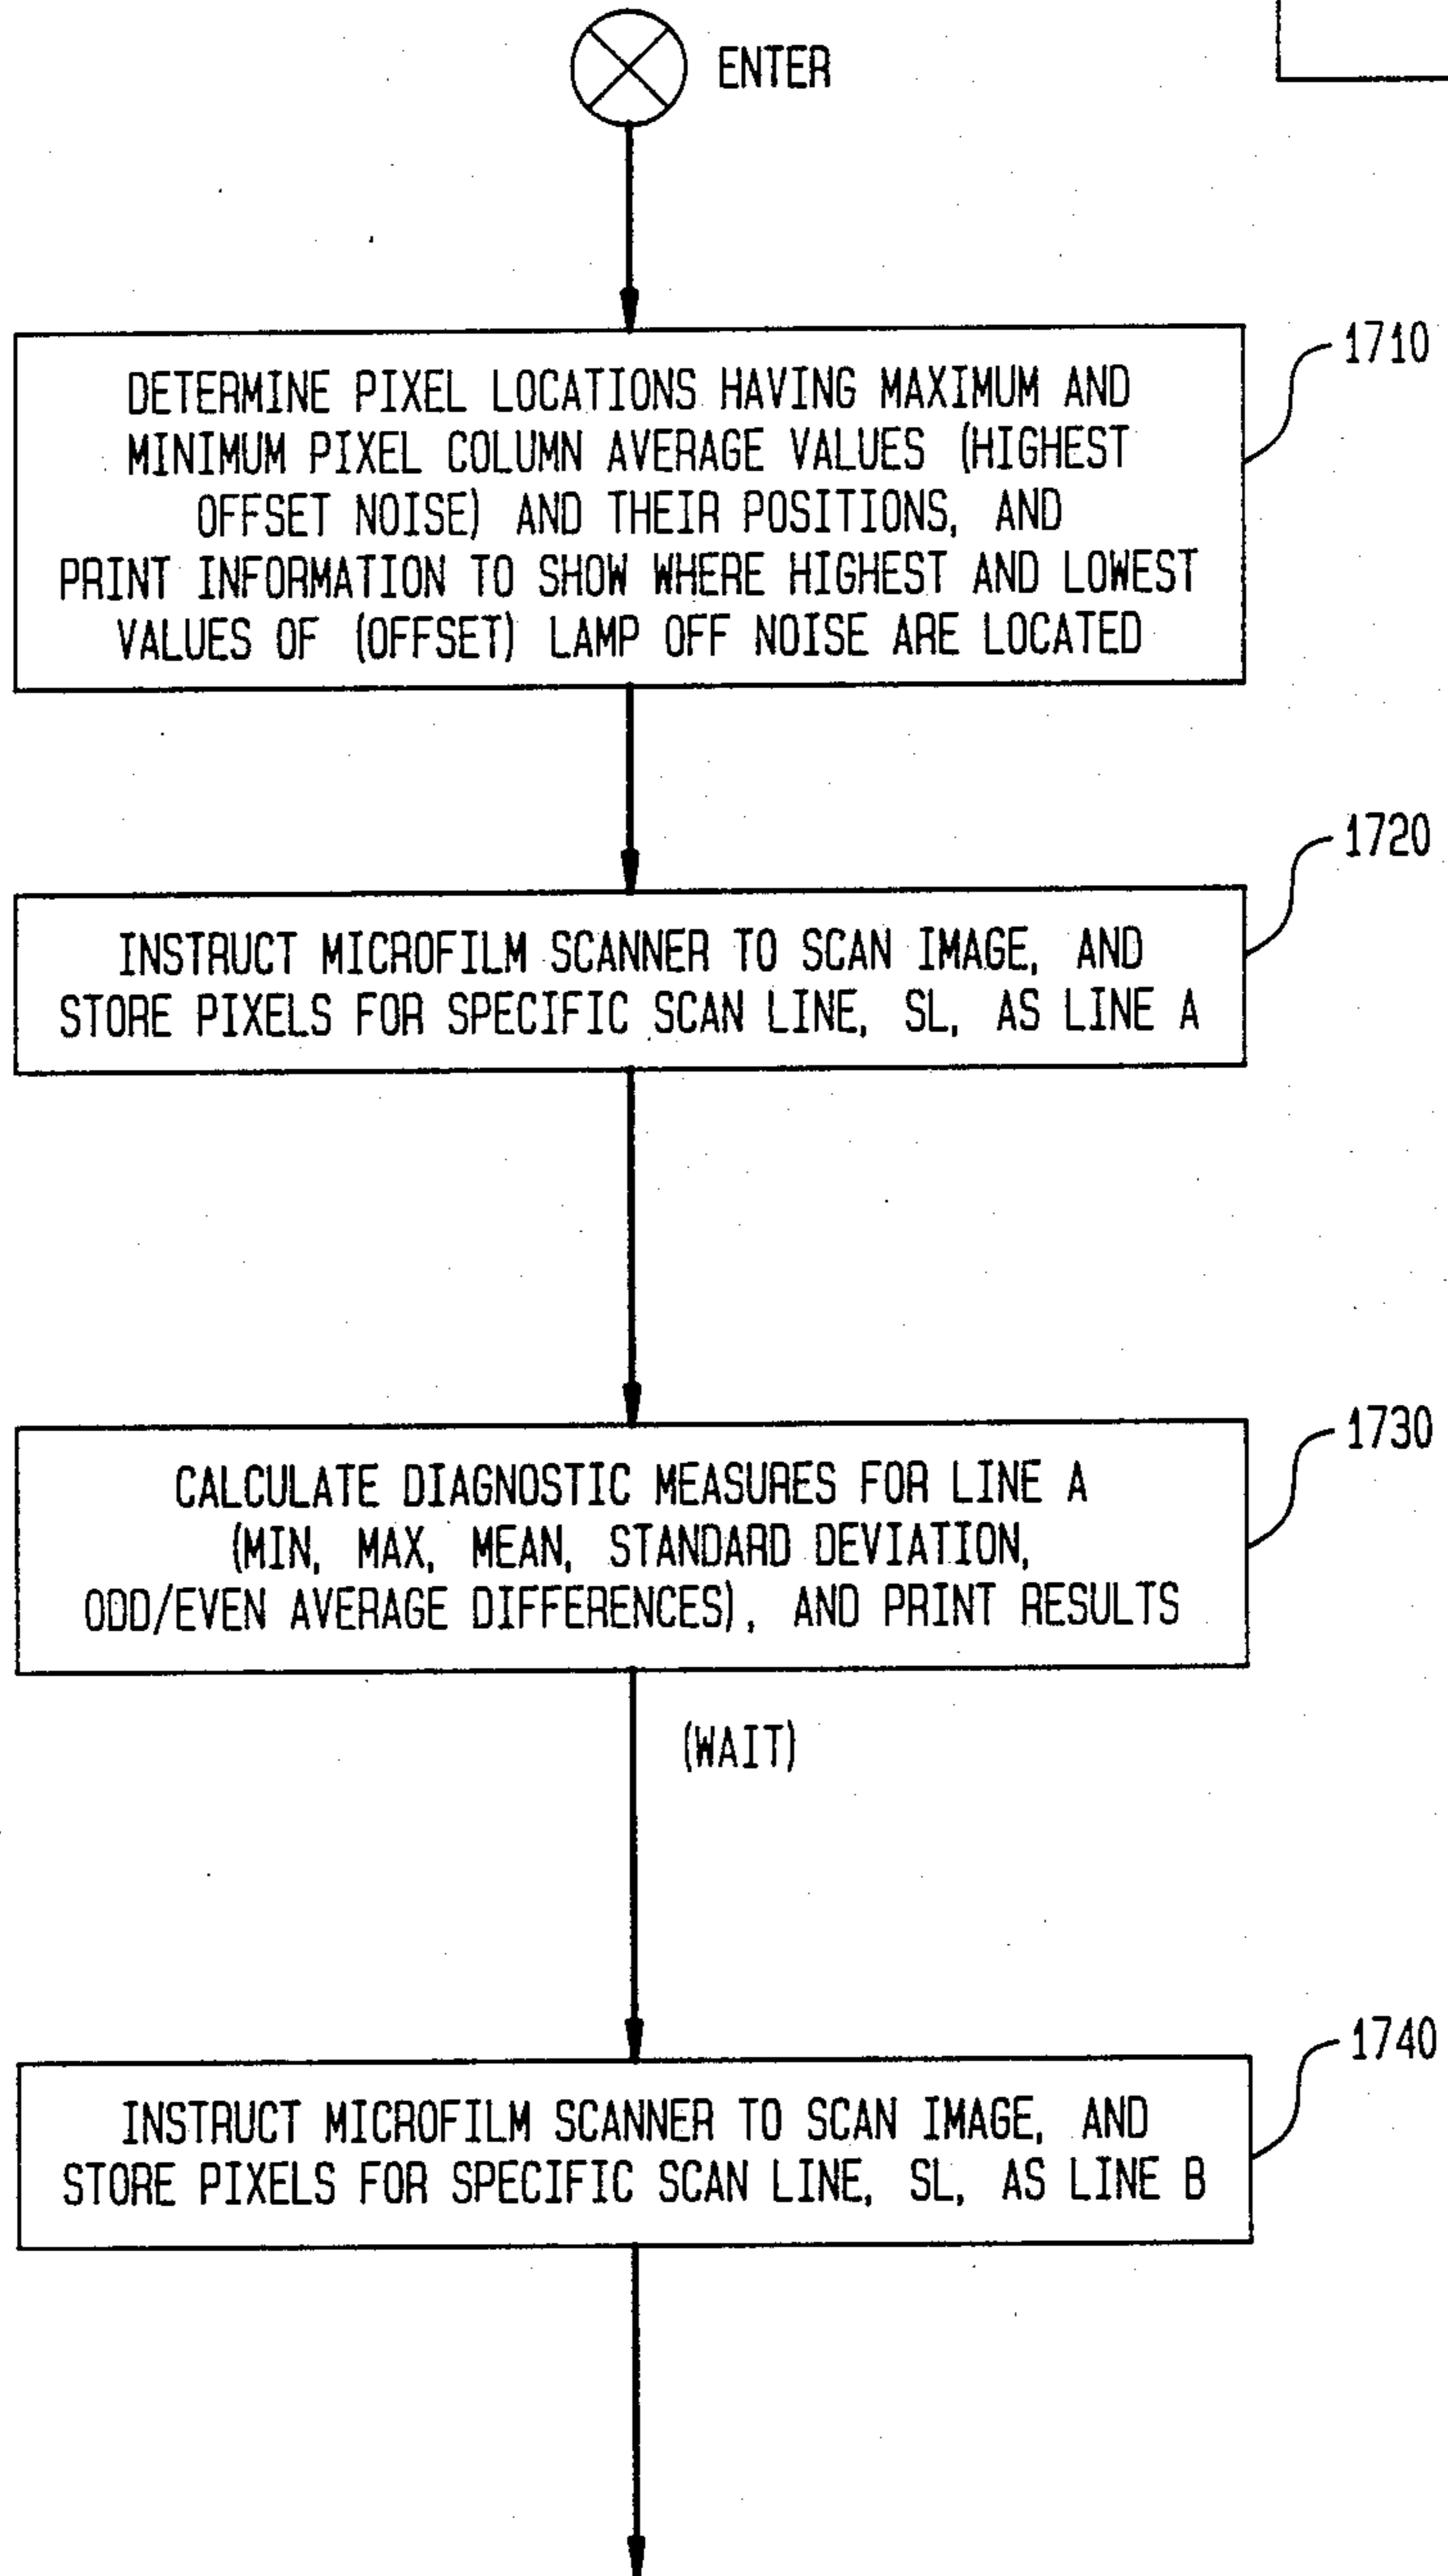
ENTER

DETERMINE PIXEL LOCATIONS HAVING MAXIMUM AND MINIMUM PIXEL COLUMN AVERAGE VALUES (HIGHEST OFFSET NOISE) AND THEIR POSITIONS, AND PRINT INFORMATION TO SHOW WHERE HIGHEST AND LOWEST VALUES OF (OFFSET) LAMP OFF NOISE ARE LOCATED

1710

INSTRUCT MICROFILM SCANNER TO SCAN IMAGE, AND STORE PIXELS FOR SPECIFIC SCAN LINE, SL, AS LINE A

1720

CALCULATE DIAGNOSTIC MEASURES FOR LINE A (MIN, MAX, MEAN, STANDARD DEVIATION, ODD/EVEN AVERAGE DIFFERENCES), AND PRINT RESULTS

1730

(WAIT)

INSTRUCT MICROFILM SCANNER TO SCAN IMAGE, AND STORE PIXELS FOR SPECIFIC SCAN LINE, SL, AS LINE B

1740